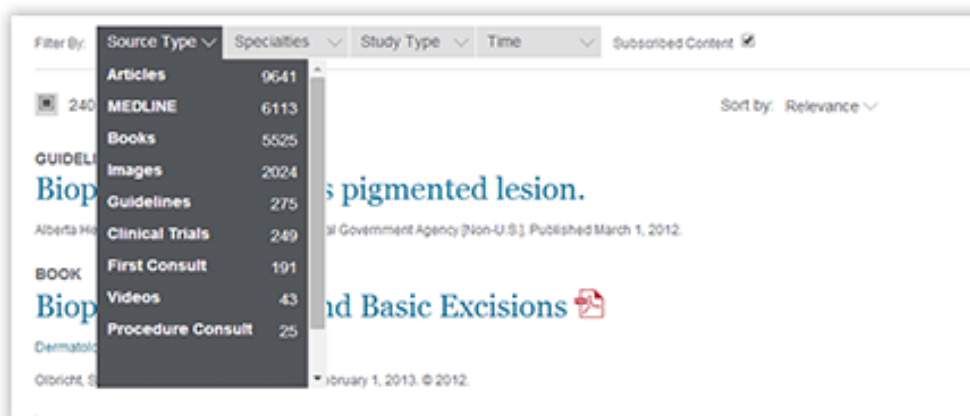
Filter By: Source Type Specialties Study Type Time Subscribed Content

| | |
|---|---|
| Articles | 9641 |
| MEDLINE | 6113 |
| Books | 5525 |
| Images | 2024 |
| Guidelines | 275 |
| Clinical Trials | 249 |
| First Consult | 191 |
| Videos | 43 |
| Procedure Consult | 25 |

240

Sort by: Relevance

GUIDELI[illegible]

Biop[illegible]s pigmented lesion.

Alberta He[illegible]al Government Agency [Non-U.S.]. Published March 1, 2012.

BOOK

Biop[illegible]nd Basic Excisions

Dermatolo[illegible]

Olbricht, S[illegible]ebruary 1, 2013. © 2012.